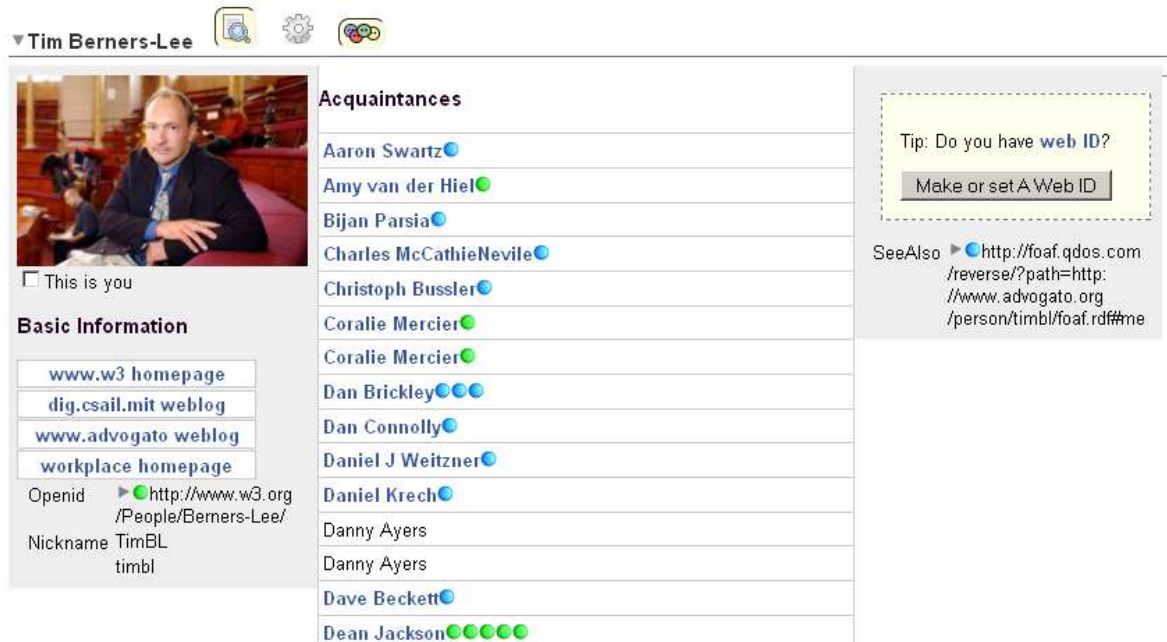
▼Tim Berners-Lee

This is you

Basic Information

www.w3 homepage

dig.csail.mit weblog

www.advogato weblog

workplace homepage

Openid http://www.w3.org/People/Berners-Lee/

Nickname TimBL timbl

Acquaintances

Aaron Swartz

Amy van der Hiel

Bijan Parsia

Charles McCathieNevile

Christoph Bussler

Coralie Mercier

Coralie Mercier

Dan Brickley

Dan Connolly

Daniel J Weitzner

Daniel Krech

Danny Ayers

Danny Ayers

Dave Beckett

Dean Jackson

Tip: Do you have web ID?

Make or set A Web ID

SeeAlso http://foaf.qdos.com/reverse/?path=http://www.advogato.org/person/timbl/foaf.rdf#me